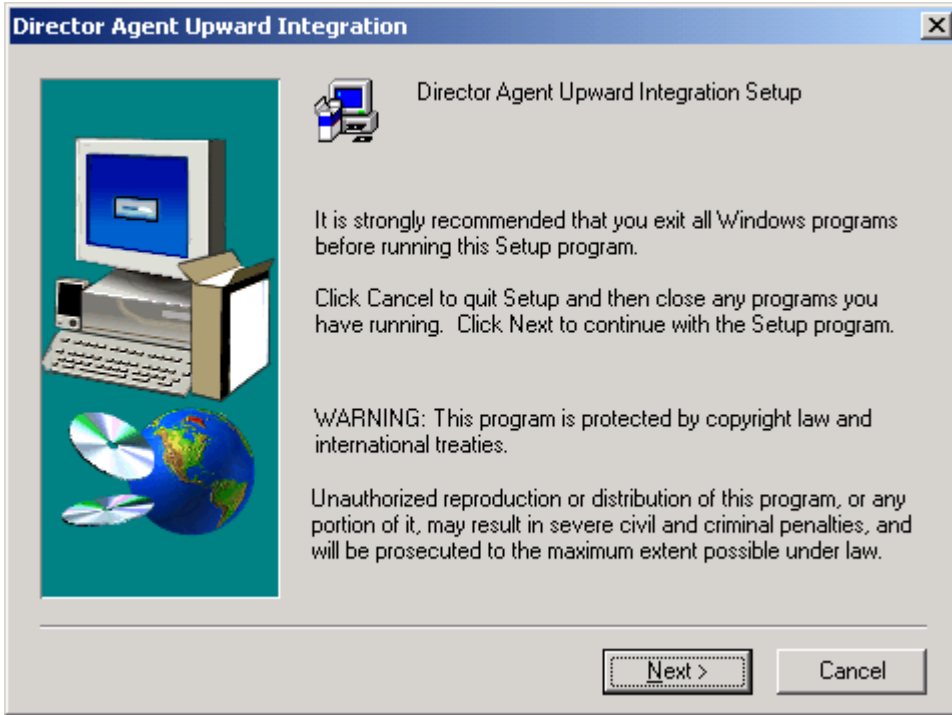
Director Agent Upward Integration

Director Agent Upward Integration Setup

It is strongly recommended that you exit all Windows programs before running this Setup program.

Click Cancel to quit Setup and then close any programs you have running. Click Next to continue with the Setup program.

WARNING: This program is protected by copyright law and international treaties.

Unauthorized reproduction or distribution of this program, or any portion of it, may result in severe civil and criminal penalties, and will be prosecuted to the maximum extent possible under law.

Next >

Cancel